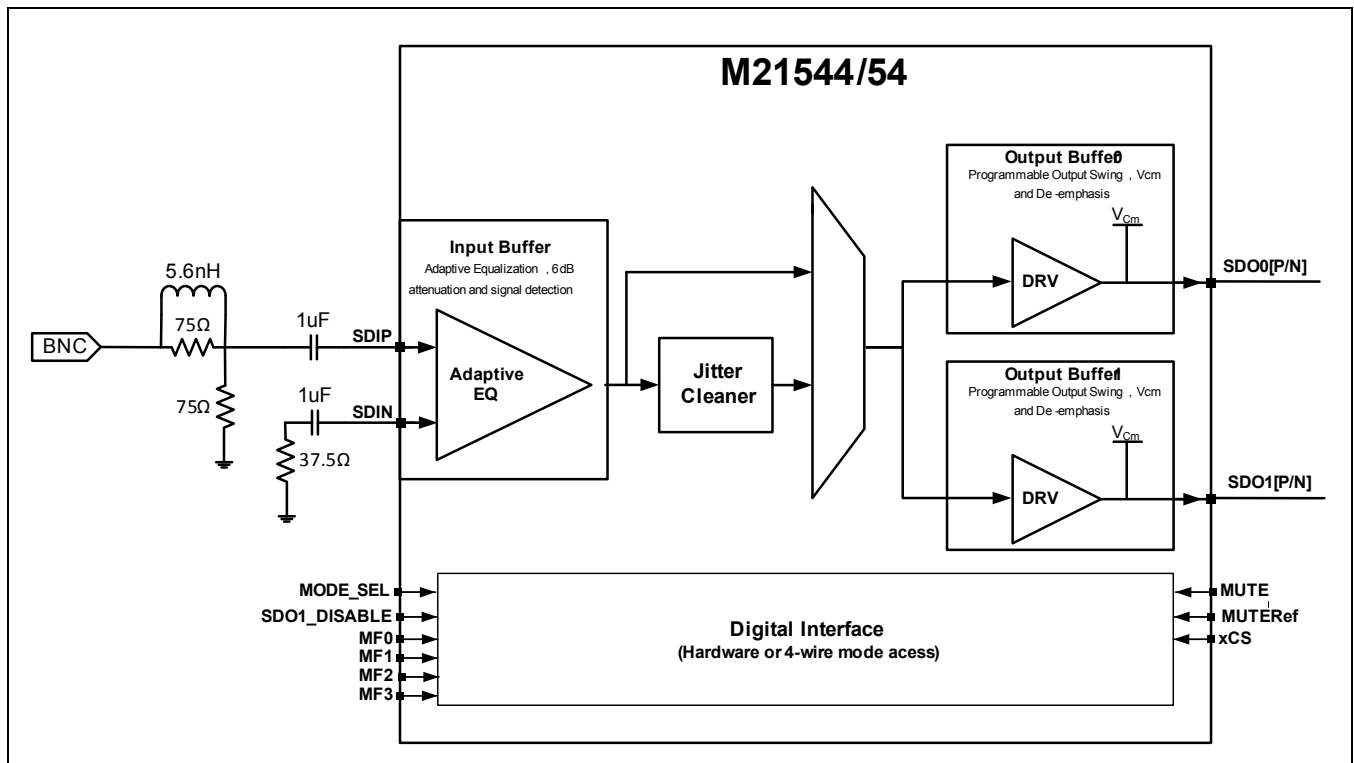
M21544/54

5.6nH

75Ω

BNC

75Ω

1uF

SDIP

1uF

SDIN

37.5Ω

Input Buffer
Adaptive Equalization , 6dB attenuation and signal detection

Adaptive EQ

Jitter Cleaner

Output Buffer0
Programmable Output Swing , Vcm and De -emphasis

$V_{Cm}$

DRV

SDO0[P/N]

Output Buffer1
Programmable Output Swing , Vcm and De -emphasis

$V_{Cm}$

DRV

SDO1[P/N]

MODE_SEL

SDO1_DISABLE

MF0

MF1

MF2

MF3

Digital Interface
(Hardware or 4-wire mode acess)

MUTE

MUTERef

xCS